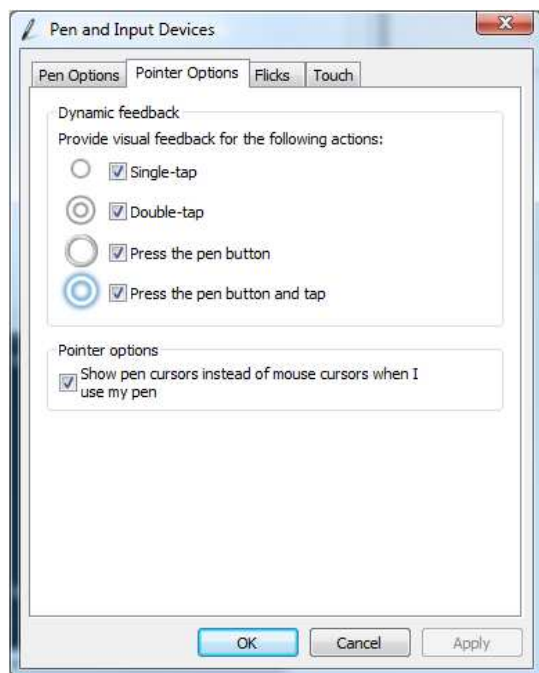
Pen and Input Devices

Pen Options | Pointer Options | Flicks | Touch

Dynamic feedback
Provide visual feedback for the following actions:
Single-tap
Double-tap
Press the pen button
Press the pen button and tap

Pointer options
Show pen cursors instead of mouse cursors when I use my pen

OK | Cancel | Apply